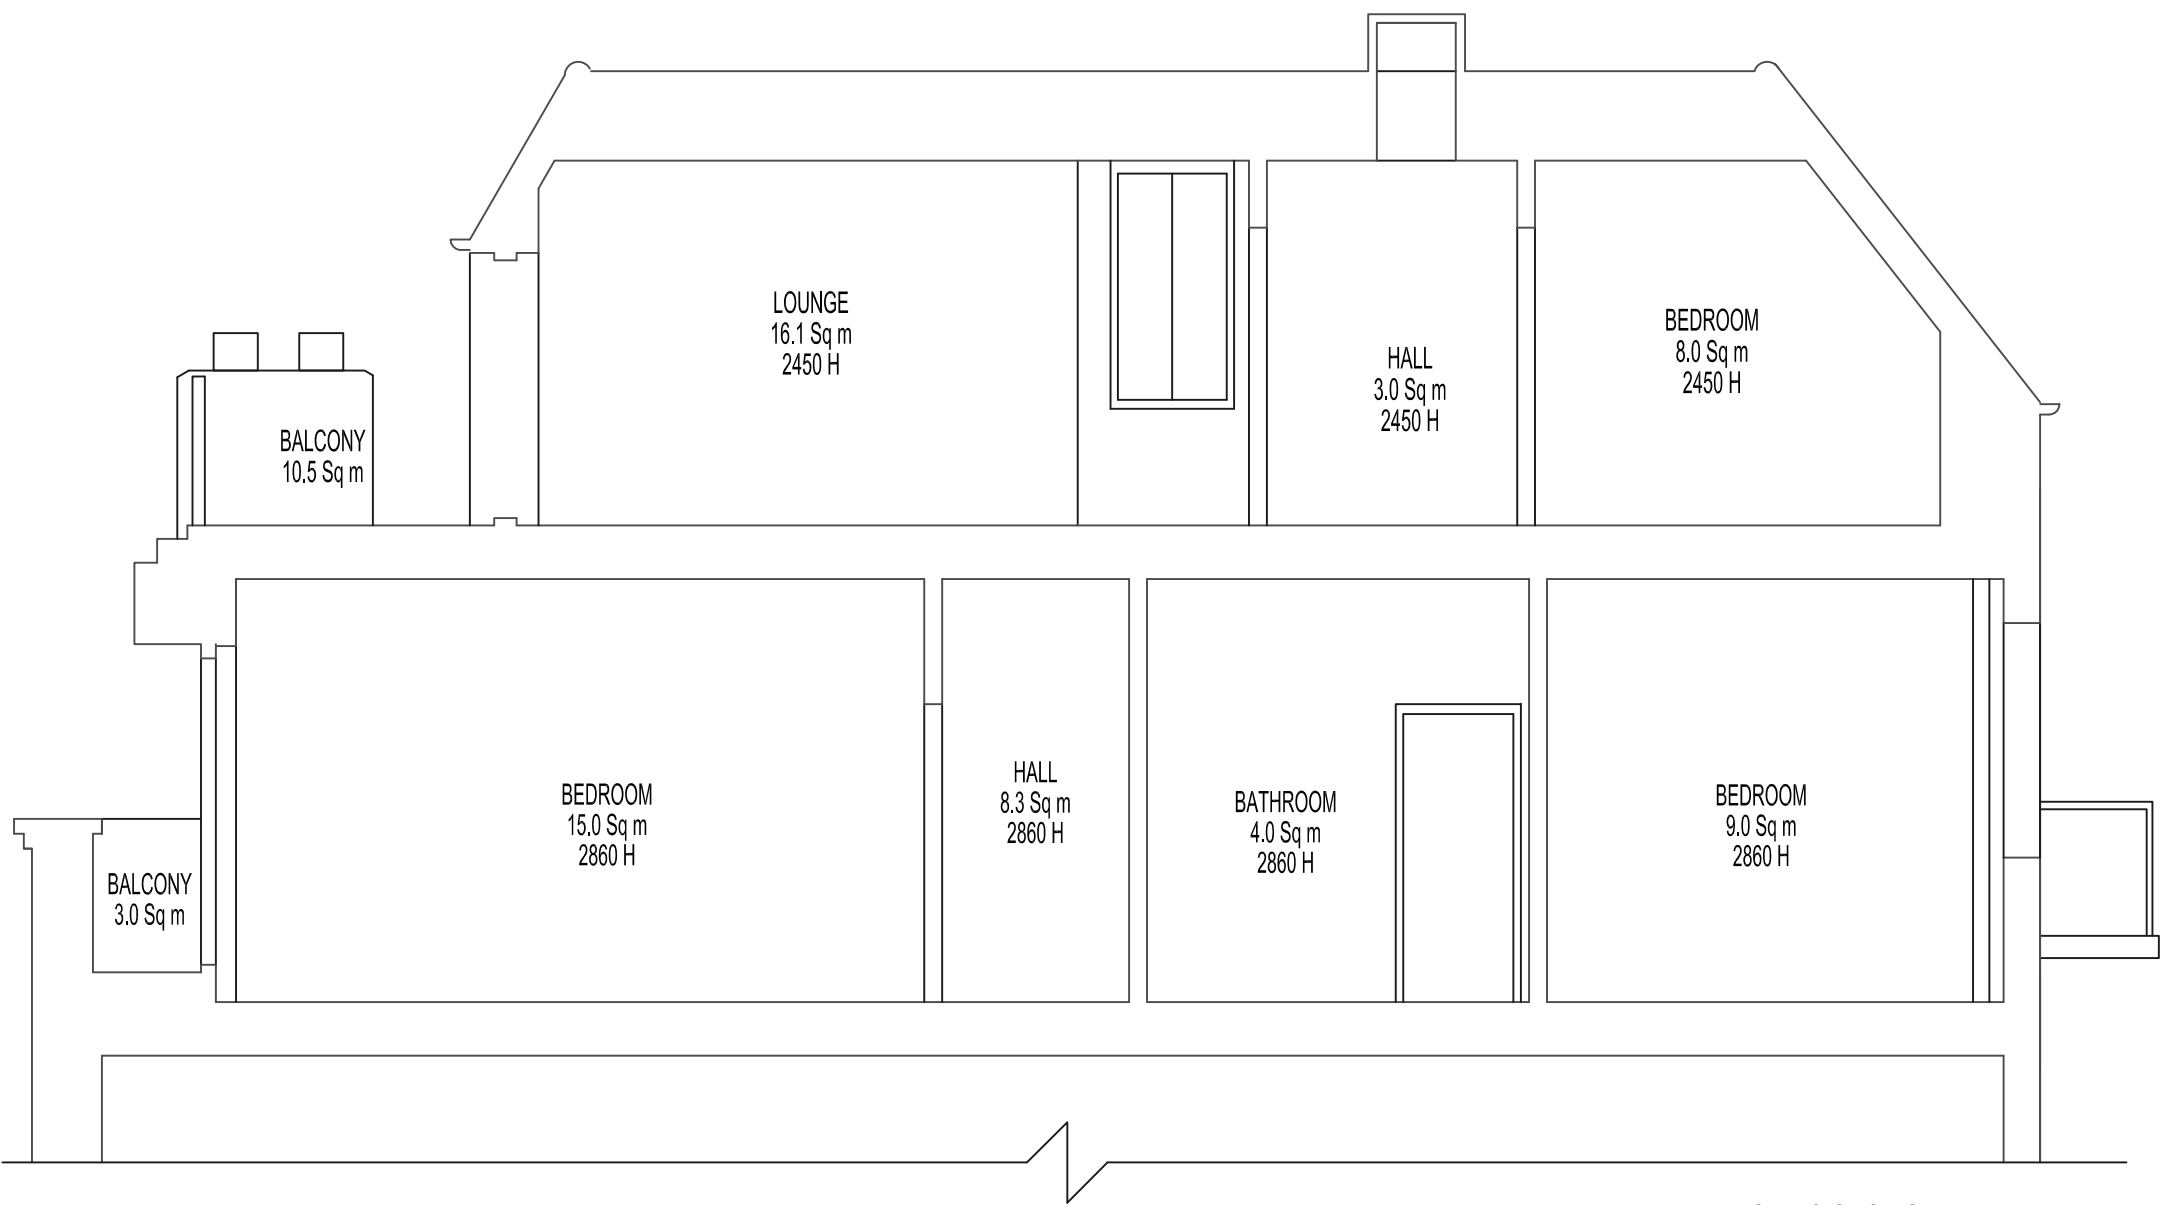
LOUNGE
16.1 Sq m
2450 H

HALL
3.0 Sq m
2450 H

BEDROOM
8.0 Sq m
2450 H

BALCONY
10.5 Sq m

BEDROOM
15.0 Sq m
2860 H

HALL
8.3 Sq m
2860 H

BATHROOM
4.0 Sq m
2860 H

BEDROOM
9.0 Sq m
2860 H

BALCONY
3.0 Sq m